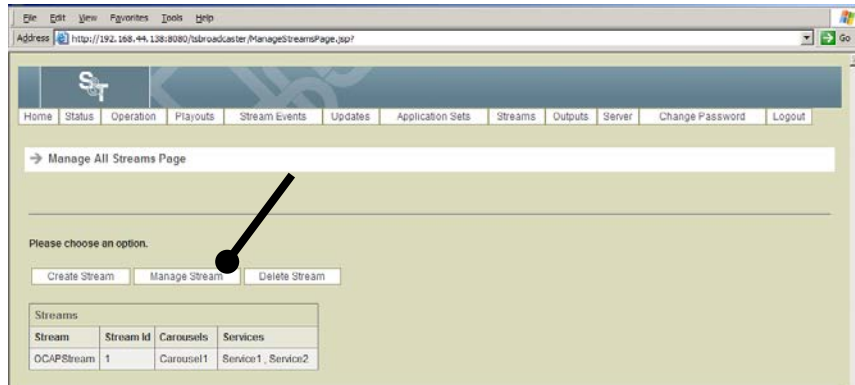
File Edit View Favorites Tools Help

Address http://192.168.44.138:8080/tsbroadcaster/ManageStreamsPage.jsp? Go

S&T

Home Status Operation Playouts Stream Events Updates Application Sets Streams Outputs Server Change Password Logout

→ Manage All Streams Page

Please choose an option.

Create Stream Manage Stream Delete Stream

| Streams | | | |
|---|---|---|---|
| Stream | Stream Id | Carousels | Services |
| OCAPStream | 1 | Carousel1 | Service1 , Service2 |